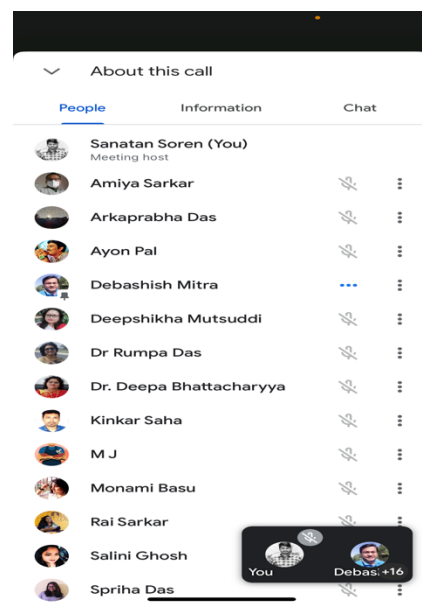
About this call

People Information Chat

Sanatan Soren (You)
Meeting host

Amiya Sarkar

Arkaprabha Das

Ayon Pal

Debashish Mitra

Deepshikha Mutsuddi

Dr Rumpa Das

Dr. Deepa Bhattacharyya

Kinkar Saha

M J

Monami Basu

Rai Sarkar

Salini Ghosh

Spriha Das

You

Debas +16